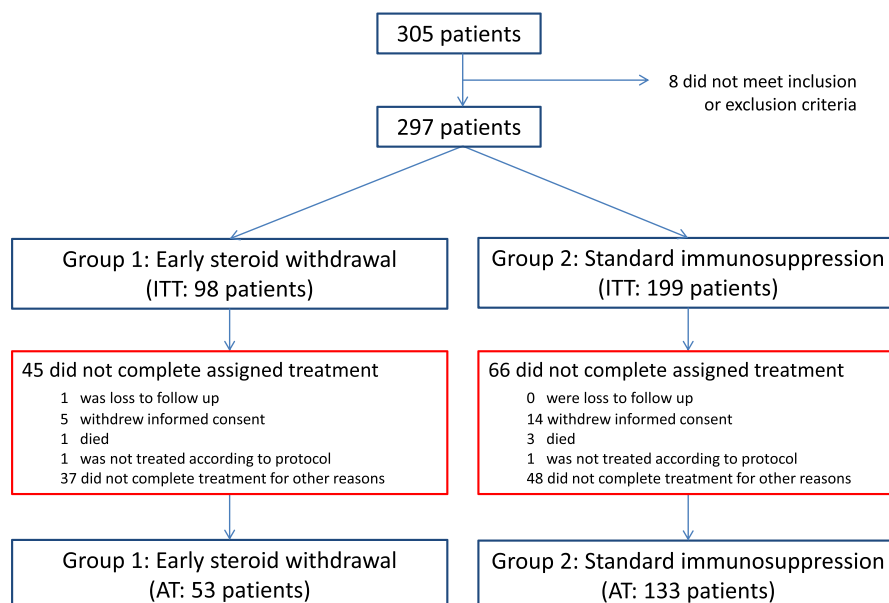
305 patients

8 did not meet inclusion or exclusion criteria

297 patients

Group 1: Early steroid withdrawal
(ITT: 98 patients)

45 did not complete assigned treatment
1 was loss to follow up
5 withdrew informed consent
1 died
1 was not treated according to protocol
37 did not complete treatment for other reasons

Group 1: Early steroid withdrawal
(AT: 53 patients)

Group 2: Standard immunosuppression
(ITT: 199 patients)

66 did not complete assigned treatment
0 were loss to follow up
14 withdrew informed consent
3 died
1 was not treated according to protocol
48 did not complete treatment for other reasons

Group 2: Standard immunosuppression
(AT: 133 patients)